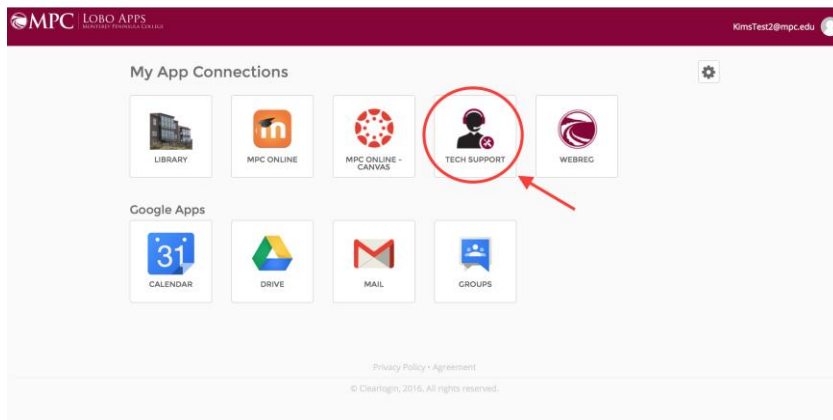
MPC | LOBO APPS
MONTEREY PENINSULA COLLEGE

KimsTest2@mpc.edu

My App Connections

LIBRARY

MPC ONLINE

MPC ONLINE - CANVAS

TECH SUPPORT

WEBREG

Google Apps

31

CALENDAR

DRIVE

MAIL

GROUPS

Privacy Policy • Agreement

© Clearlogin, 2016. All rights reserved.